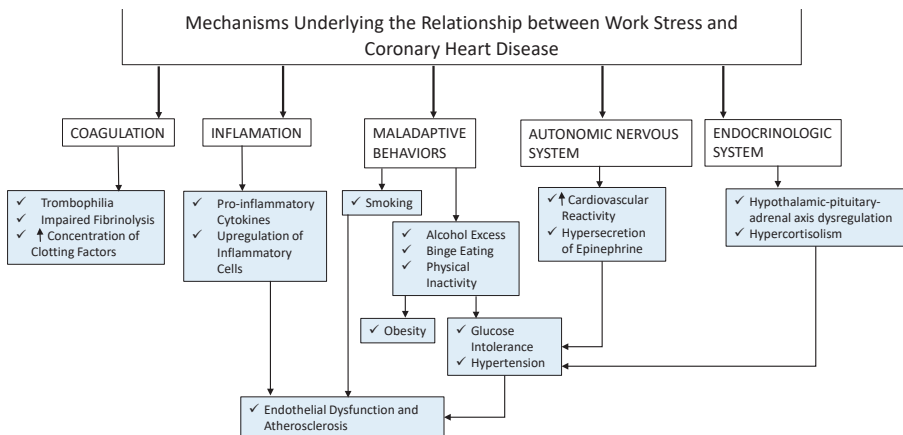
Mechanisms Underlying the Relationship between Work Stress and Coronary Heart Disease

COAGULATION

INFLAMATION

MALADAPTIVE BEHAVIORS

AUTONOMIC NERVOUS SYSTEM

ENDOCRINOLOGIC SYSTEM

✓ Trombophilia
✓ Impaired Fibrinolysis
✓ ↑ Concentration of Clotting Factors

✓ Pro-inflammatory Cytokines
✓ Upregulation of Inflammatory Cells

✓ Smoking

✓ Alcohol Excess
✓ Binge Eating
✓ Physical Inactivity

✓ ↑ Cardiovascular Reactivity
✓ Hypersecretion of Epinephrine

✓ Hypothalamic-pituitary-adrenal axis dysregulation
✓ Hypercortisolism

✓ Obesity

✓ Glucose Intolerance
✓ Hypertension

✓ Endothelial Dysfunction and Atherosclerosis